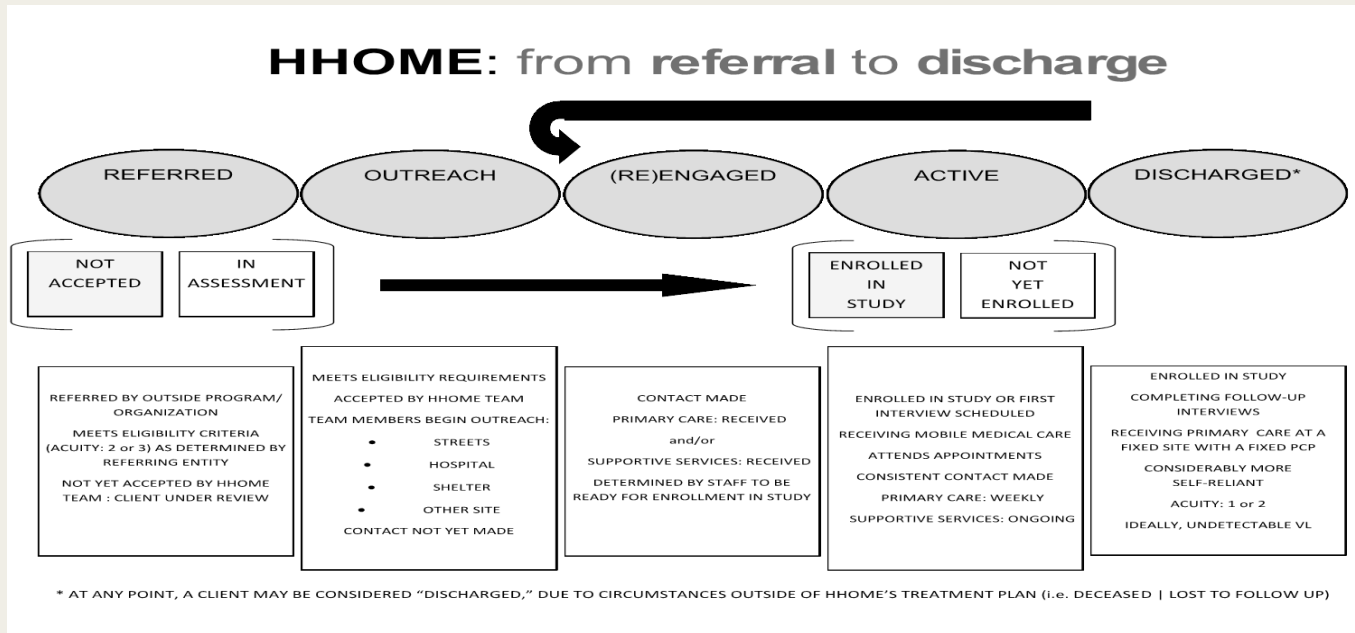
HHOME: from referral to discharge

REFERRED

OUTREACH

(RE)ENGAGED

ACTIVE

DISCHARGED*

NOT ACCEPTED

IN ASSESSMENT

ENROLLED IN STUDY

NOT YET ENROLLED

REFERRED BY OUTSIDE PROGRAM/ ORGANIZATION

MEETS ELIGIBILITY CRITERIA (ACUITY: 2 or 3) AS DETERMINED BY REFERRING ENTITY

NOT YET ACCEPTED BY HHOME TEAM : CLIENT UNDER REVIEW

MEETS ELIGIBILITY REQUIREMENTS

ACCEPTED BY HHOME TEAM

TEAM MEMBERS BEGIN OUTREACH:

• STREETS

• HOSPITAL

• SHELTER

• OTHER SITE

CONTACT NOT YET MADE

CONTACT MADE

PRIMARY CARE: RECEIVED

and/or

SUPPORTIVE SERVICES: RECEIVED

DETERMINED BY STAFF TO BE READY FOR ENROLLMENT IN STUDY

ENROLLED IN STUDY OR FIRST INTERVIEW SCHEDULED

RECEIVING MOBILE MEDICAL CARE

ATTENDS APPOINTMENTS

CONSISTENT CONTACT MADE

PRIMARY CARE: WEEKLY

SUPPORTIVE SERVICES: ONGOING

ENROLLED IN STUDY

COMPLETING FOLLOW-UP INTERVIEWS

RECEIVING PRIMARY CARE AT A FIXED SITE WITH A FIXED PCP

CONSIDERABLY MORE SELF-RELIANT

ACUITY: 1 or 2

IDEALLY, UNDETECTABLE VL

* AT ANY POINT, A CLIENT MAY BE CONSIDERED "DISCHARGED," DUE TO CIRCUMSTANCES OUTSIDE OF HHOME'S TREATMENT PLAN (i.e. DECEASED | LOST TO FOLLOW UP)